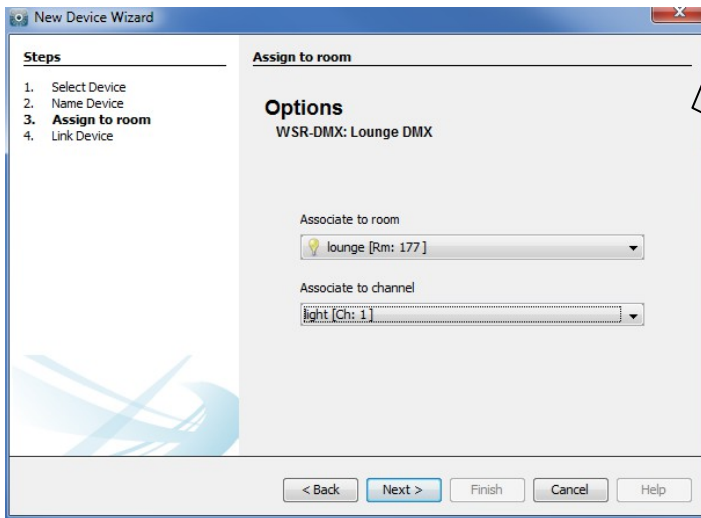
New Device Wizard

Steps

1. Select Device
2. Name Device
3. Assign to room
4. Link Device

Assign to room

Options
WSR-DMX: Lounge DMX

Associate to room
lounge [Rm: 177]

Associate to channel
light [Ch: 1]

< Back
Next >
Finish
Cancel
Help